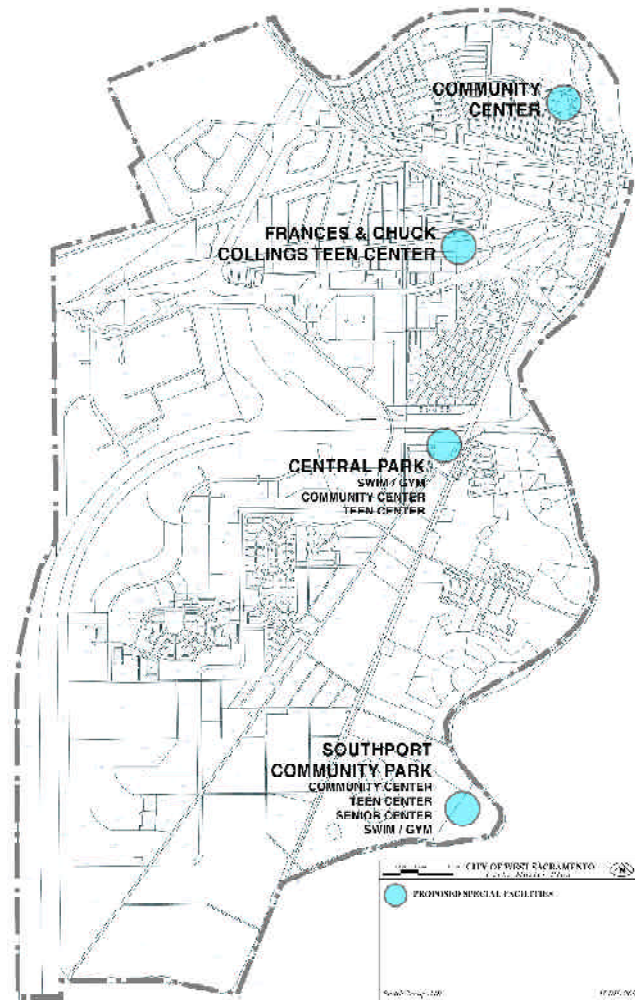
COMMUNITY CENTER

FRANCES & CHUCK COLLINGS TEEN CENTER

CENTRAL PARK
SWIM / GYM
COMMUNITY CENTER
TEEN CENTER

SOUTHPORT COMMUNITY PARK
COMMUNITY CENTER
TEEN CENTER
SENIOR CENTER
SWIM / GYM

CITY OF WEST SACRAMENTO
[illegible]

PROPOSED SPECIAL FACILITIES

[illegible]